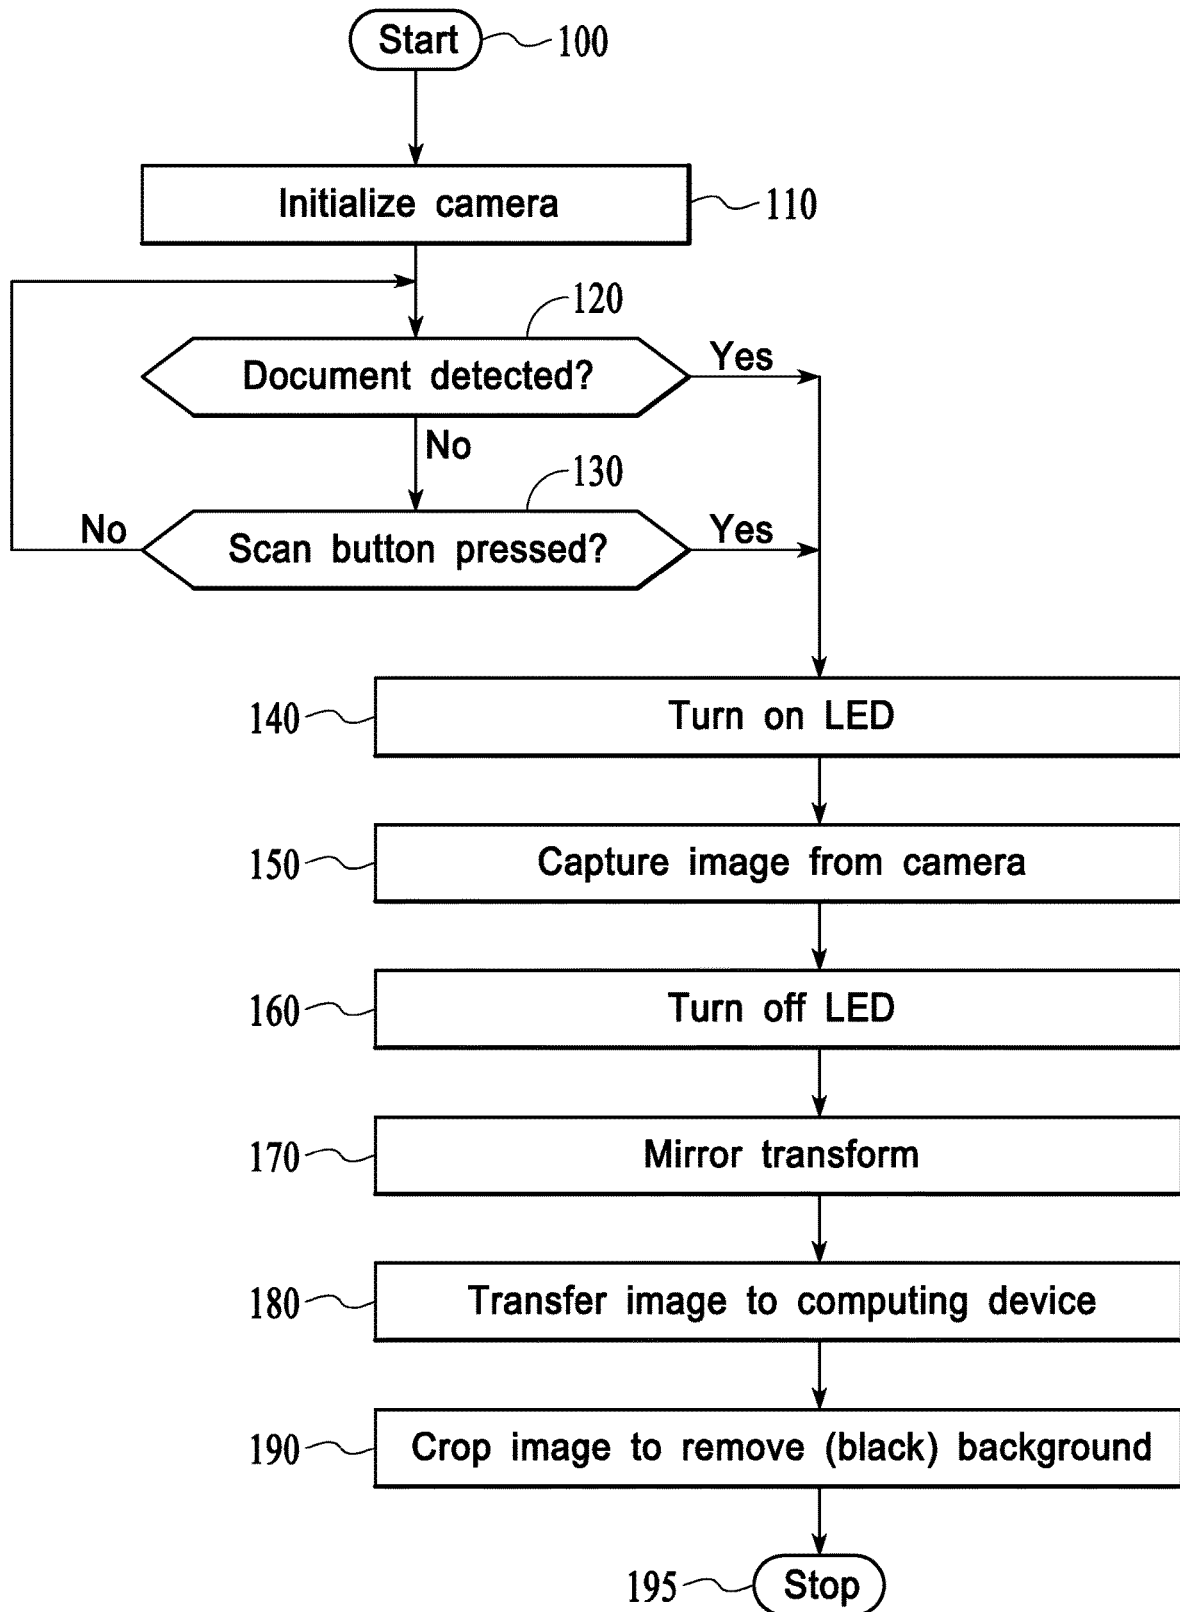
Start
100

Initialize camera
110

120
Document detected?
Yes
No

130
No
Scan button pressed?
Yes

140
Turn on LED

150
Capture image from camera

160
Turn off LED

170
Mirror transform

180
Transfer image to computing device

190
Crop image to remove (black) background

195
Stop